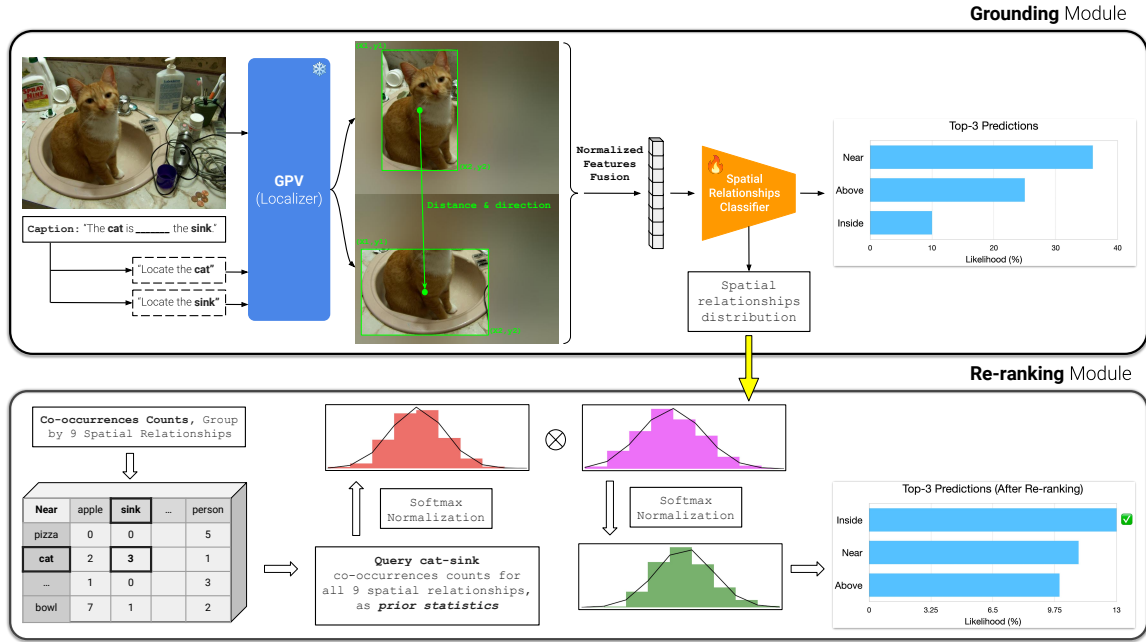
**Grounding** Module

Caption: "The **cat** is ______ the **sink**."

"Locate the **cat**"

"Locate the **sink**"

GPV
(Localizer)

(x1,y1)

(x2,y2)

Distance & direction

(x1,y1)

(x2,y2)

Normalized Features Fusion

Spatial Relationships Classifier

Spatial relationships distribution

Top-3 Predictions

| | |
|---|---|
| Near | |
| Above | |
| Inside | |

0 10 20 30 40
Likelihood (%)

**Re-ranking** Module

**Co-occurrences Counts**, Group by 9 Spatial Relationships

| Near | apple | sink | ... | person |
|---|---|---|---|---|
| pizza | 0 | 0 | | 5 |
| cat | 2 | 3 | | 1 |
| ... | 1 | 0 | | 3 |
| bowl | 7 | 1 | | 2 |

Softmax Normalization

**Query cat-sink** co-occurrences counts for all 9 spatial relationships, as ***prior statistics***

Softmax Normalization

Top-3 Predictions (After Re-ranking)

| | |
|---|---|
| Inside | |
| Near | |
| Above | |

0 3.25 6.5 9.75 13
Likelihood (%)